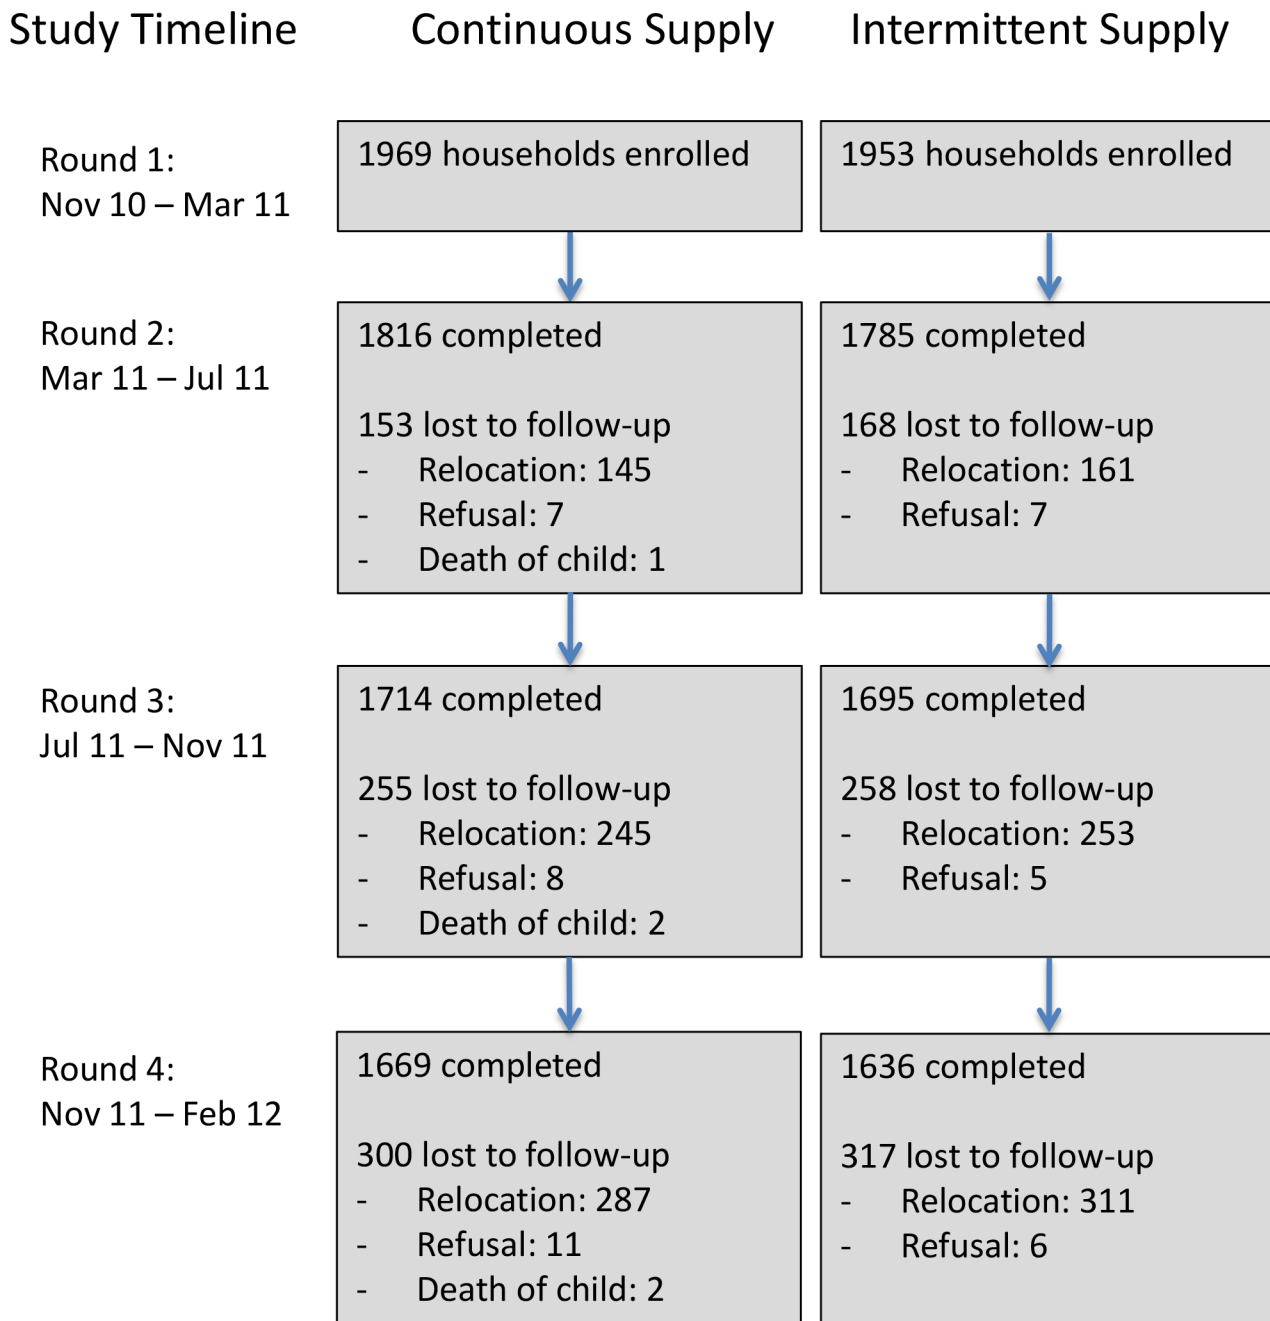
Study Timeline

Continuous Supply

Intermittent Supply

Round 1:
Nov 10 – Mar 11

1969 households enrolled

1953 households enrolled

Round 2:
Mar 11 – Jul 11

1816 completed

153 lost to follow-up
- Relocation: 145
- Refusal: 7
- Death of child: 1

1785 completed

168 lost to follow-up
- Relocation: 161
- Refusal: 7

Round 3:
Jul 11 – Nov 11

1714 completed

255 lost to follow-up
- Relocation: 245
- Refusal: 8
- Death of child: 2

1695 completed

258 lost to follow-up
- Relocation: 253
- Refusal: 5

Round 4:
Nov 11 – Feb 12

1669 completed

300 lost to follow-up
- Relocation: 287
- Refusal: 11
- Death of child: 2

1636 completed

317 lost to follow-up
- Relocation: 311
- Refusal: 6